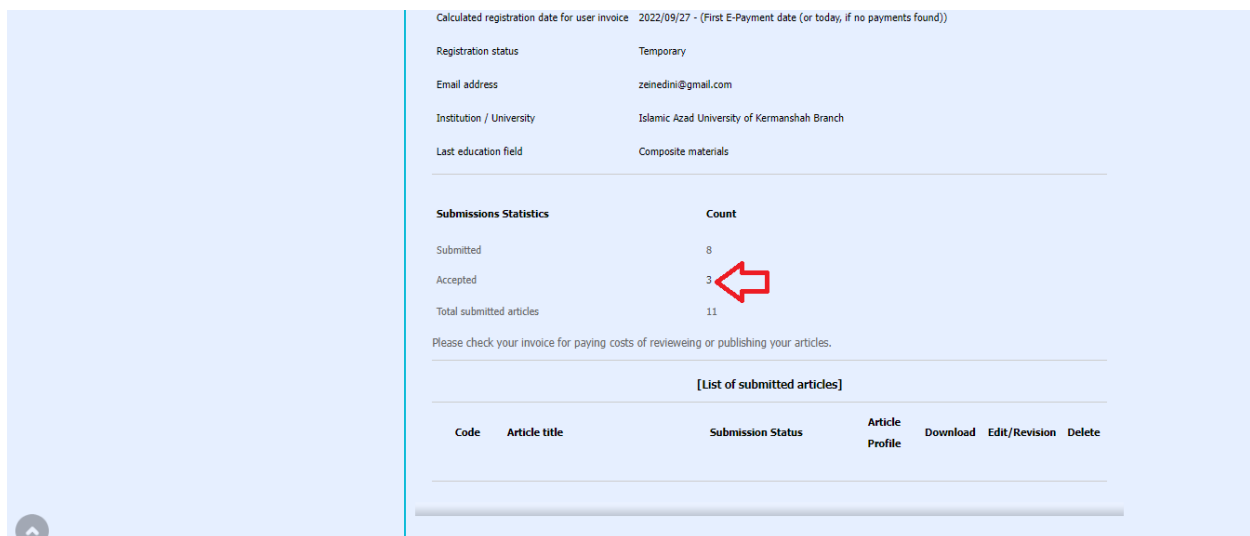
| | |
|---|---|
| Calculated registration date for user invoice | 2022/09/27 - (First E-Payment date (or today, if no payments found)) |
| Registration status | Temporary |
| Email address | zeinedini@gmail.com |
| Institution / University | Islamic Azad University of Kermanshah Branch |
| Last education field | Composite materials |

| Submissions Statistics | Count |
|---|---|
| Submitted | 8 |
| Accepted | 3 |
| Total submitted articles | 11 |

Please check your invoice for paying costs of reviewing or publishing your articles.

[List of submitted articles]

| Code | Article title | Submission Status | Article Profile | Download | Edit/Revision | Delete |
|---|---|---|---|---|---|---|